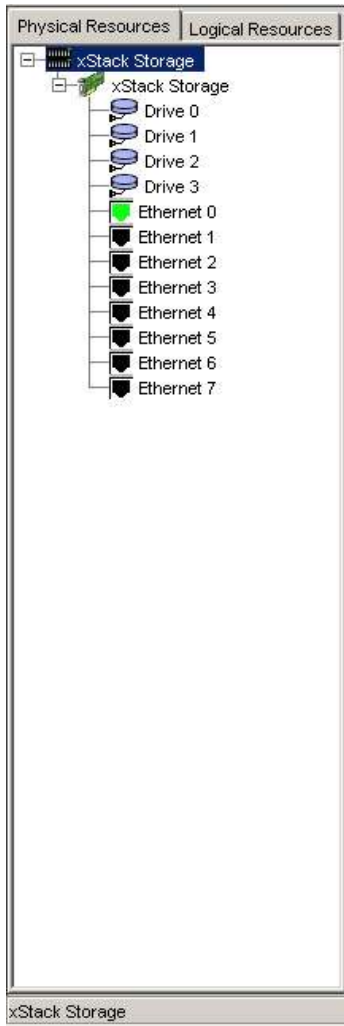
Physical Resources
Logical Resources

xStack Storage
xStack Storage
Drive 0
Drive 1
Drive 2
Drive 3
Ethernet 0
Ethernet 1
Ethernet 2
Ethernet 3
Ethernet 4
Ethernet 5
Ethernet 6
Ethernet 7

xStack Storage